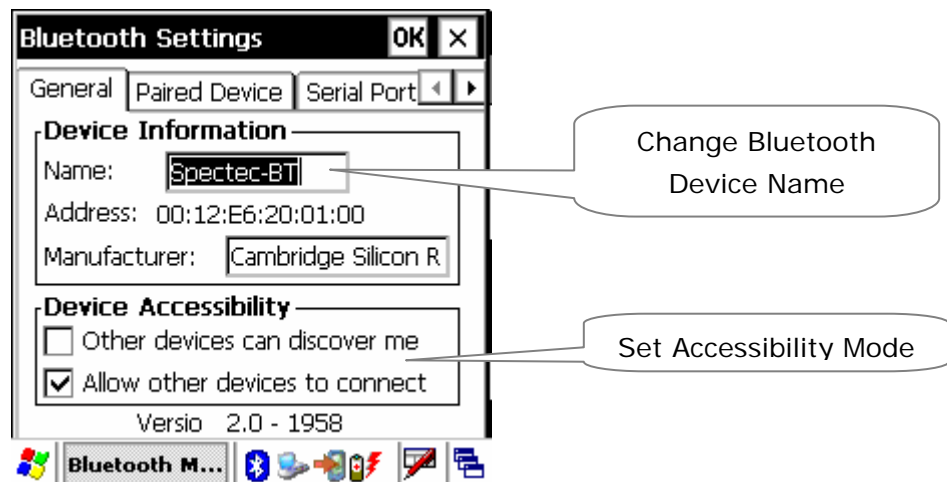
Bluetooth Settings OK ×

General | Paired Device | Serial Port

Device Information

Name: Spectec-BT

Address: 00:12:E6:20:01:00

Manufacturer: Cambridge Silicon R

Device Accessibility

Other devices can discover me

Allow other devices to connect

Versio 2.0 - 1958

Bluetooth M...

Change Bluetooth Device Name

Set Accessibility Mode